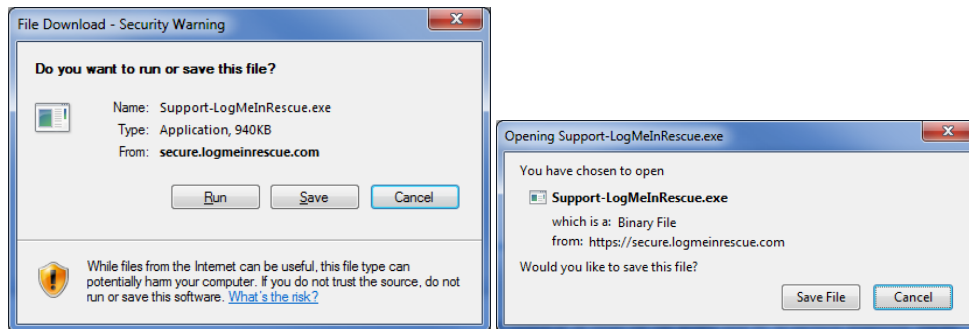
File Download - Security Warning

Do you want to run or save this file?

Name: Support-LogMeInRescue.exe
Type: Application, 940KB
From: secure.logmeinrescue.com

Run
Save
Cancel

While files from the Internet can be useful, this file type can potentially harm your computer. If you do not trust the source, do not run or save this software. What's the risk?

Opening Support-LogMeInRescue.exe

You have chosen to open

Support-LogMeInRescue.exe
which is a: Binary File
from: https://secure.logmeinrescue.com

Would you like to save this file?

Save File
Cancel